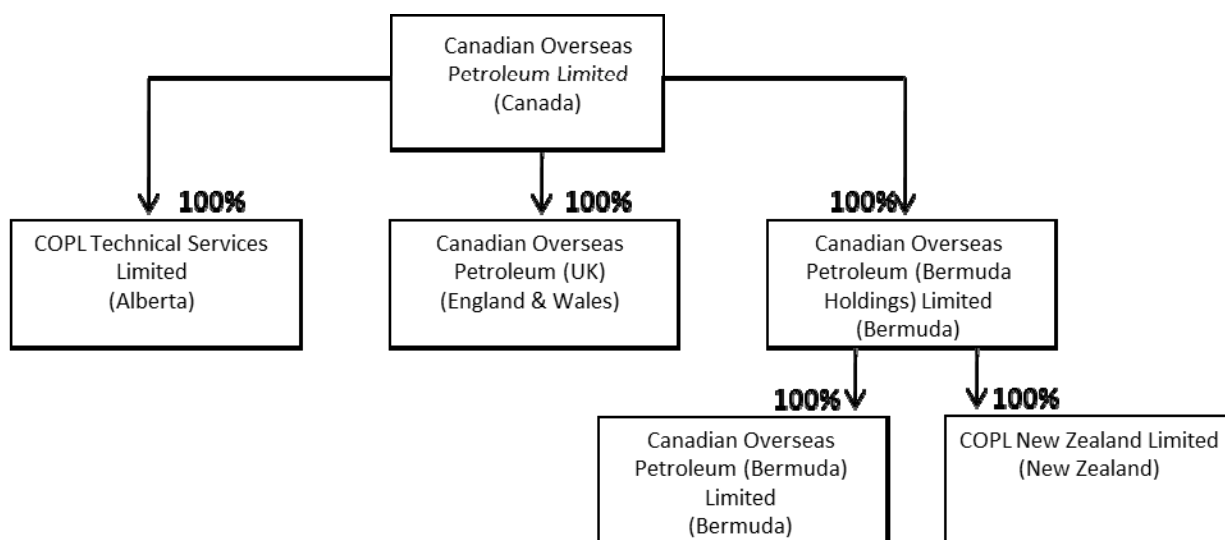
Canadian Overseas Petroleum Limited (Canada)

100%

COPL Technical Services Limited (Alberta)

100%

Canadian Overseas Petroleum (UK) (England & Wales)

100%

Canadian Overseas Petroleum (Bermuda Holdings) Limited (Bermuda)

100%

Canadian Overseas Petroleum (Bermuda) Limited (Bermuda)

100%

COPL New Zealand Limited (New Zealand)